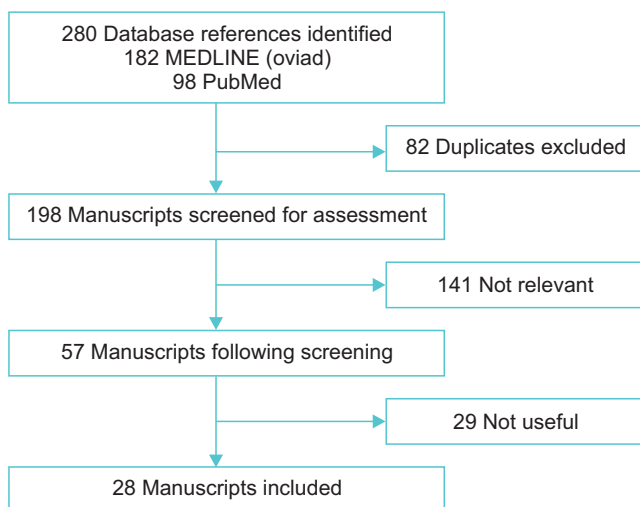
280 Database references identified
182 MEDLINE (oviad)
98 PubMed

82 Duplicates excluded

198 Manuscripts screened for assessment

141 Not relevant

57 Manuscripts following screening

29 Not useful

28 Manuscripts included